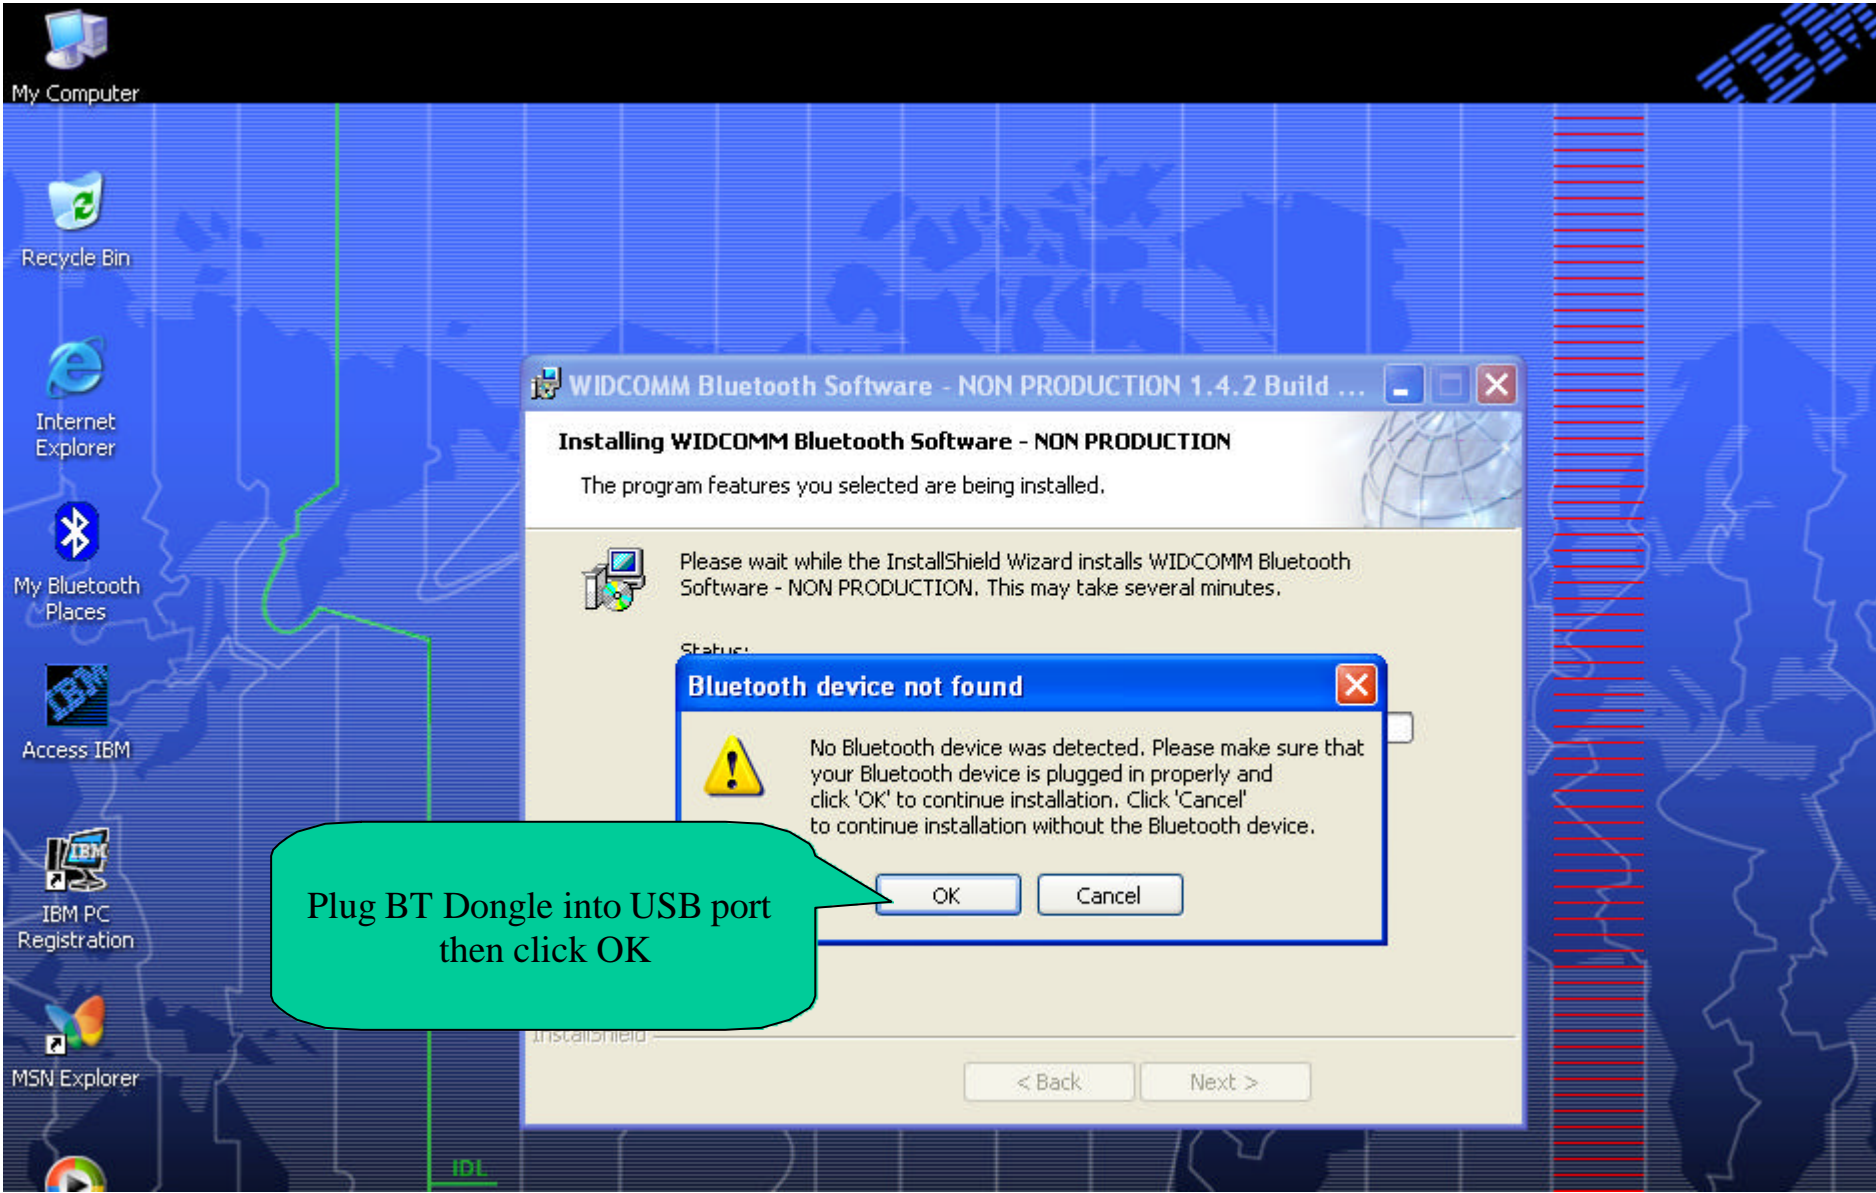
My Computer

Recycle Bin

Internet Explorer

My Bluetooth Places

Access IBM

IBM PC Registration

MSN Explorer

IBM

WIDCOMM Bluetooth Software - NON PRODUCTION 1.4.2 Build ...

Installing WIDCOMM Bluetooth Software - NON PRODUCTION

The program features you selected are being installed.

Please wait while the InstallShield Wizard installs WIDCOMM Bluetooth Software - NON PRODUCTION. This may take several minutes.

Status:

Bluetooth device not found

No Bluetooth device was detected. Please make sure that your Bluetooth device is plugged in properly and click 'OK' to continue installation. Click 'Cancel' to continue installation without the Bluetooth device.

OK

Cancel

Plug BT Dongle into USB port then click OK

InstallShield

< Back

Next >

IDL